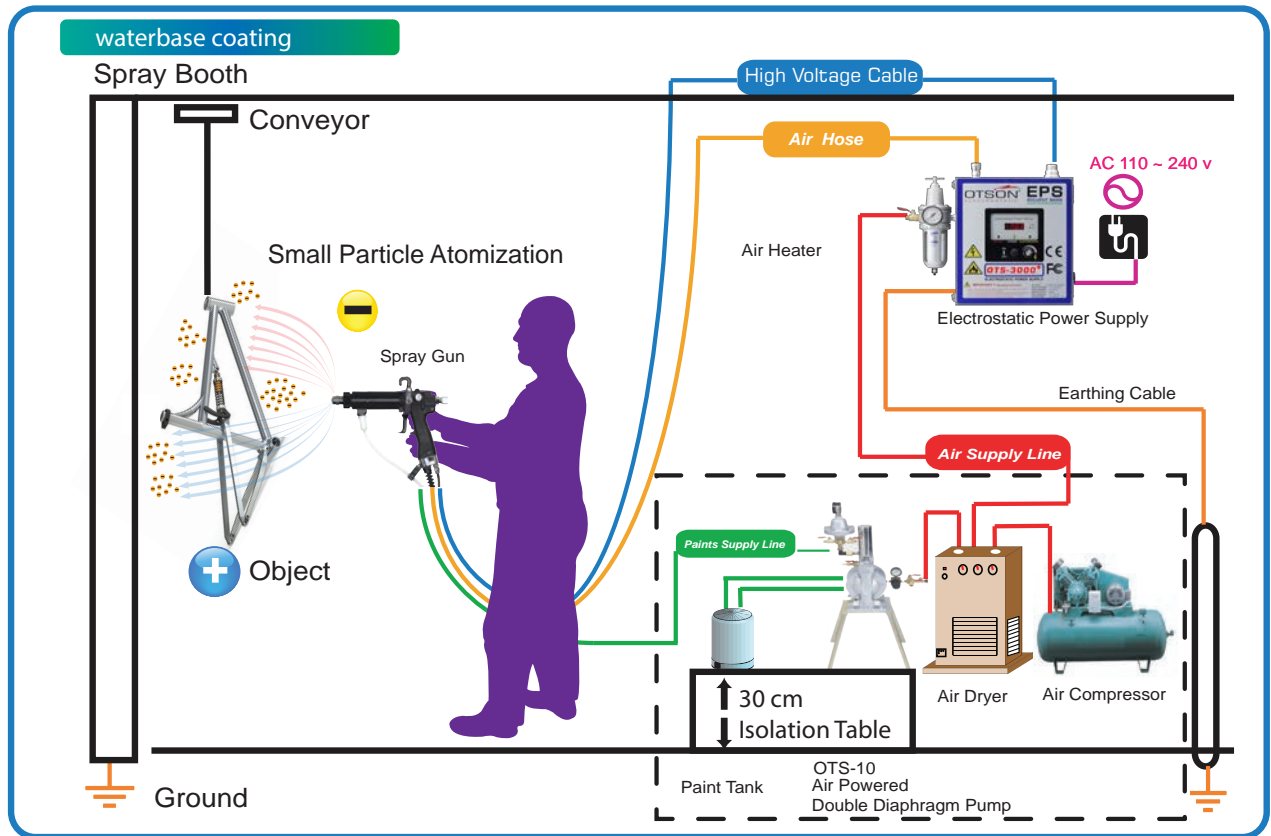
waterbase coating

Spray Booth

Conveyor

High Voltage Cable

Air Hose

AC 110 ~ 240 v

OTSON EPS

CE

FC

OTS-3000

Air Heater

Small Particle Atomization

Electrostatic Power Supply

Spray Gun

Earthing Cable

Air Supply Line

Paints Supply Line

Object

30 cm

Isolation Table

Air Dryer

Air Compressor

Ground

Paint Tank

OTS-10
Air Powered
Double Diaphragm Pump